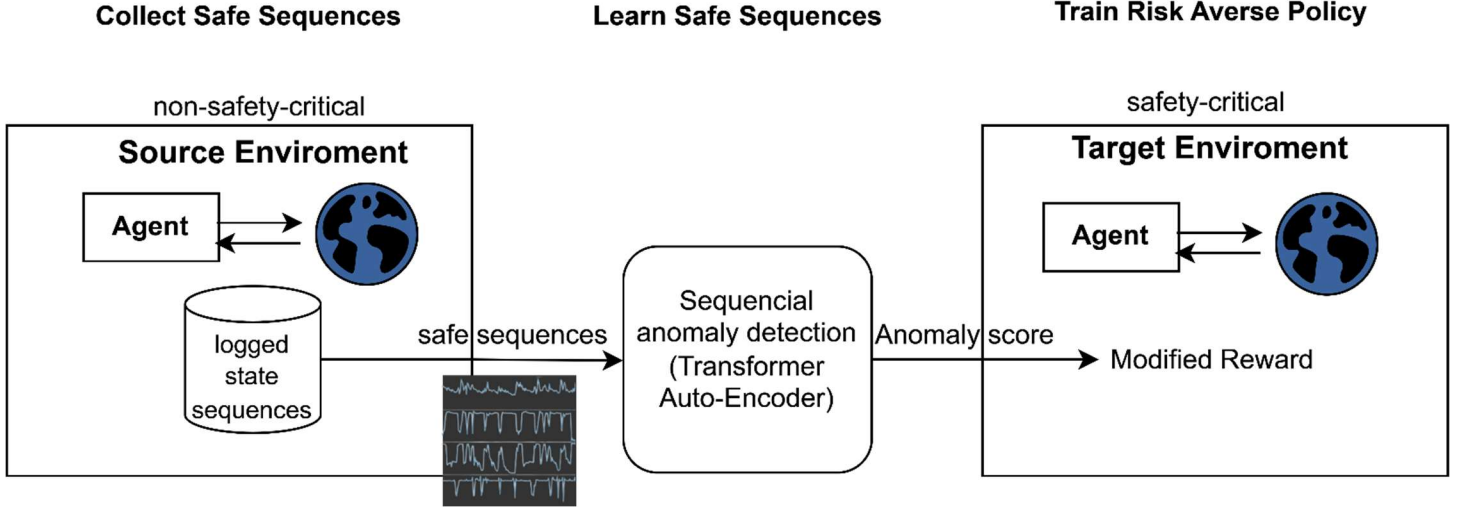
Collect Safe Sequences

Learn Safe Sequences

Train Risk Averse Policy

non-safety-critical

Source Enviroment

Agent

logged state sequences

safe sequences

Sequencial anomaly detection (Transformer Auto-Encoder)

Anomaly score

Modified Reward

safety-critical

Target Enviroment

Agent